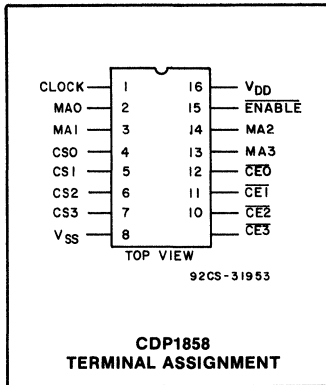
CLOCK 1 16 $V_{DD}$
MA0 2 15 $\overline{ENABLE}$
MA1 3 14 MA2
CS0 4 13 MA3
CS1 5 12 $\overline{CE0}$
CS2 6 11 $\overline{CE1}$
CS3 7 10 $\overline{CE2}$
$V_{SS}$ 8 9 $\overline{CE3}$
TOP VIEW

92CS-31953

CDP1858
TERMINAL ASSIGNMENT